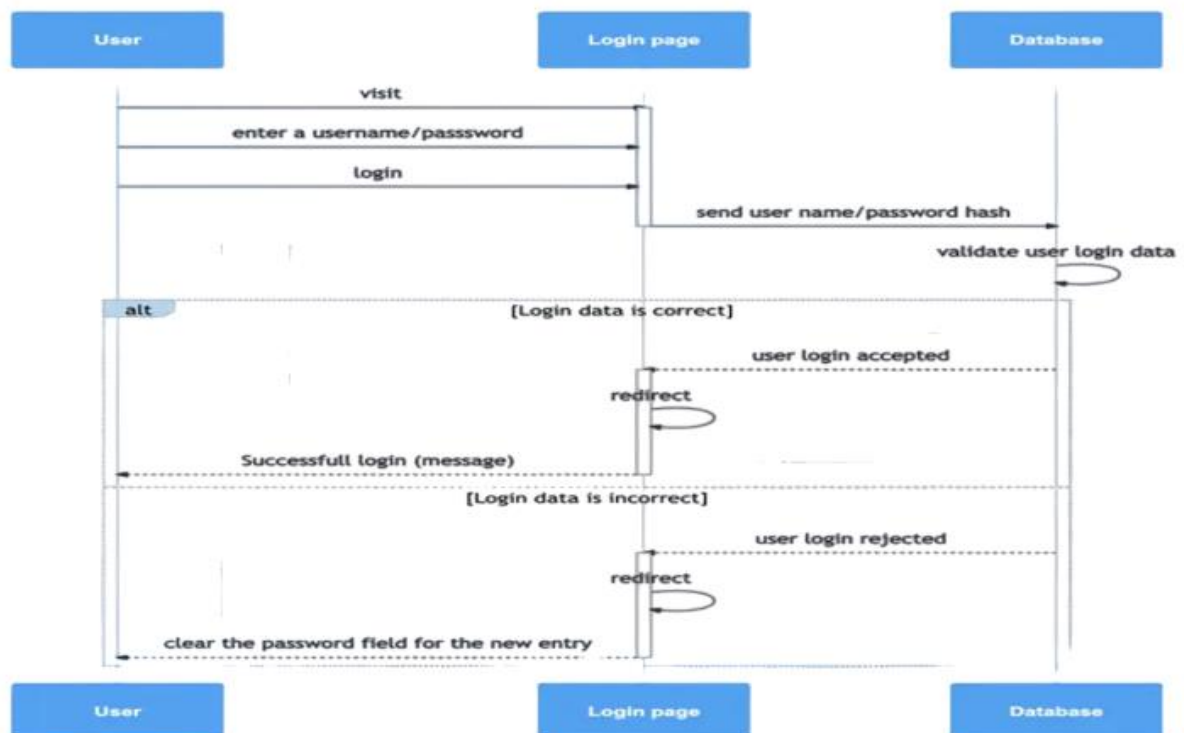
User

Login page

Database

visit

enter a username/passsword

login

send user name/password hash

validate user login data

alt

[Login data is correct]

user login accepted

redirect

Successfull login (message)

[Login data is incorrect]

user login rejected

redirect

clear the password field for the new entry

User

Login page

Database